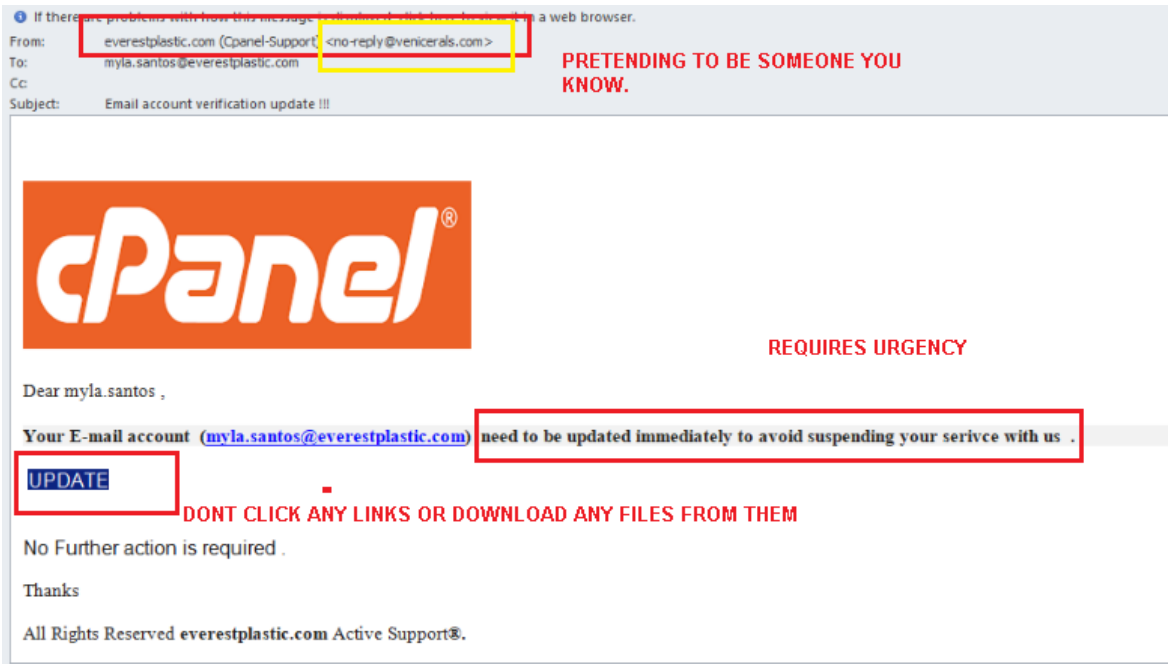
If there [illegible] a web browser.

From: everestplastic.com (Cpanel-Support) <no-reply@venicerals.com>
To: myla.santos@everestplastic.com
Cc:
Subject: Email account verification update !!!

PRETENDING TO BE SOMEONE YOU KNOW.

cPanel®

REQUIRES URGENCY

Dear myla.santos ,

Your E-mail account (myla.santos@everestplastic.com) need to be updated immediately to avoid suspending your serivce with us .

UPDATE

DONT CLICK ANY LINKS OR DOWNLOAD ANY FILES FROM THEM

No Further action is required .

Thanks

All Rights Reserved everestplastic.com Active Support®.